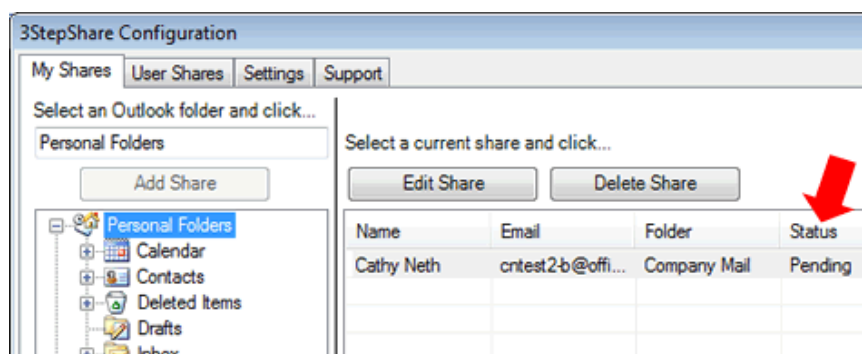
3StepShare Configuration

My Shares | User Shares | Settings | Support

Select an Outlook folder and click...

Personal Folders

Add Share

Personal Folders
Calendar
Contacts
Deleted Items
Drafts
Inbox

Select a current share and click...

Edit Share | Delete Share

| Name | Email | Folder | Status |
|---|---|---|---|
| Cathy Neth | cntest2-b@offi... | Company Mail | Pending |